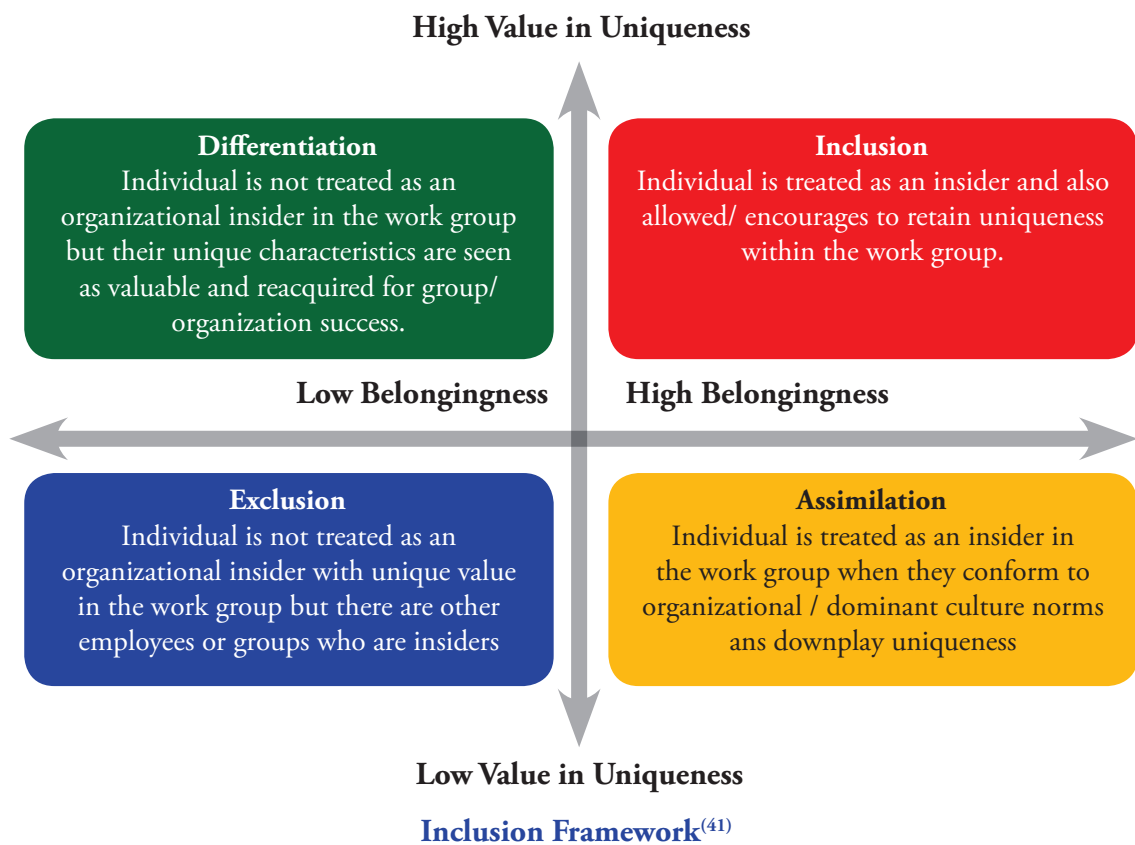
High Value in Uniqueness

Differentiation
Individual is not treated as an organizational insider in the work group but their unique characteristics are seen as valuable and reacquired for group/ organization success.

Inclusion
Individual is treated as an insider and also allowed/ encourages to retain uniqueness within the work group.

Low Belongingness

High Belongingness

Exclusion
Individual is not treated as an organizational insider with unique value in the work group but there are other employees or groups who are insiders

Assimilation
Individual is treated as an insider in the work group when they conform to organizational / dominant culture norms ans downplay uniqueness

Low Value in Uniqueness

Inclusion Framework$^{(41)}$